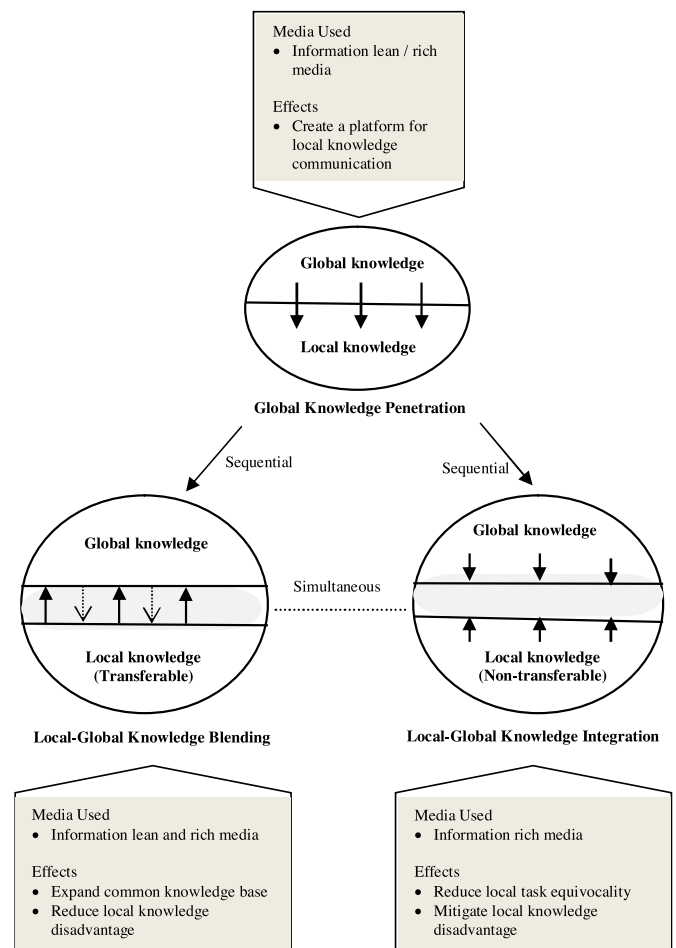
Media Used
- Information lean / rich media

Effects
- Create a platform for local knowledge communication

Global knowledge

Local knowledge

Global Knowledge Penetration

Sequential

Sequential

Global knowledge

Local knowledge
(Transferable)

Simultaneous

Global knowledge

Local knowledge
(Non-transferable)

Local-Global Knowledge Blending

Local-Global Knowledge Integration

Media Used
- Information lean and rich media

Effects
- Expand common knowledge base
- Reduce local knowledge disadvantage

Media Used
- Information rich media

Effects
- Reduce local task equivocality
- Mitigate local knowledge disadvantage